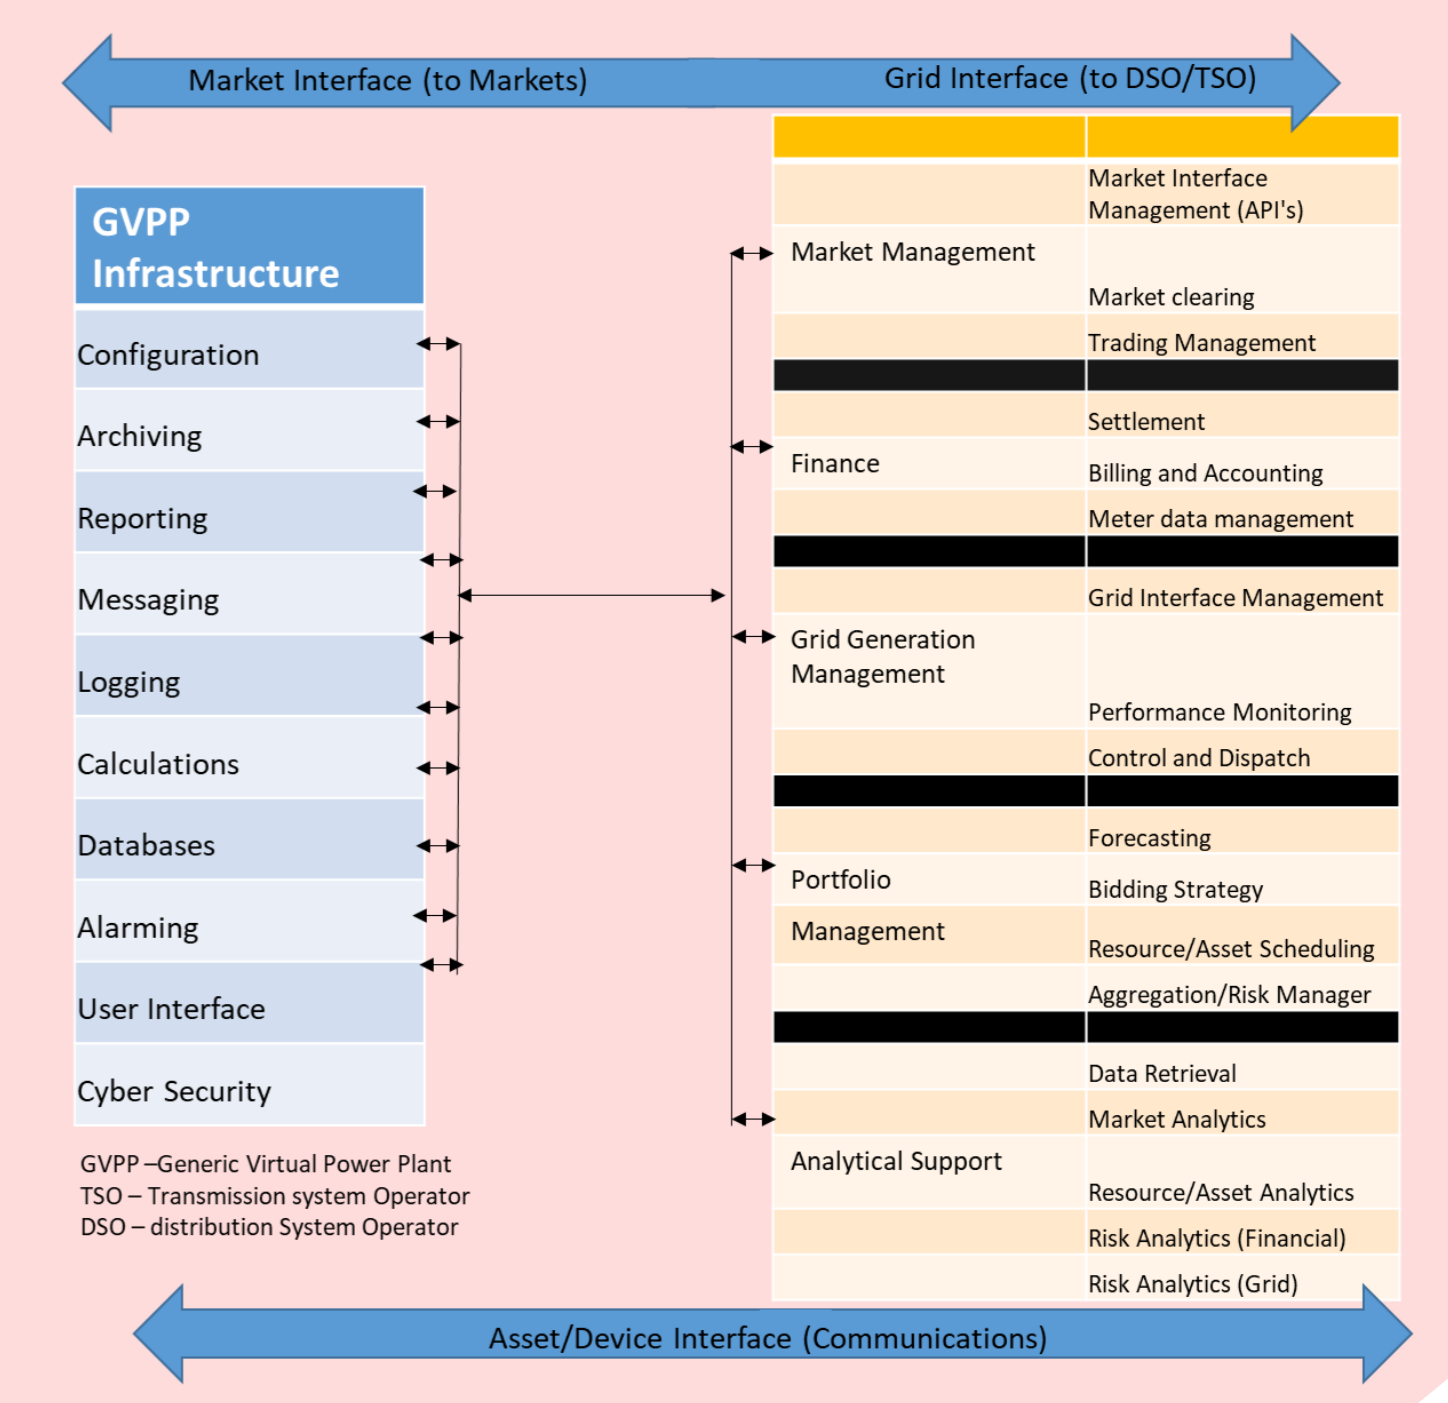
Market Interface (to Markets) Grid Interface (to DSO/TSO)

GVPP Infrastructure

Configuration

Archiving

Reporting

Messaging

Logging

Calculations

Databases

Alarming

User Interface

Cyber Security

GVPP –Generic Virtual Power Plant
TSO – Transmission system Operator
DSO – distribution System Operator

| | |
|---|---|
| | Market Interface Management (API's) |
| Market Management | Market clearing |
| | Trading Management |
| | |
| | Settlement |
| Finance | Billing and Accounting |
| | Meter data management |
| | |
| | Grid Interface Management |
| Grid Generation Management | Performance Monitoring |
| | Control and Dispatch |
| | |
| | Forecasting |
| Portfolio | Bidding Strategy |
| Management | Resource/Asset Scheduling |
| | Aggregation/Risk Manager |
| | |
| | Data Retrieval |
| | Market Analytics |
| Analytical Support | Resource/Asset Analytics |
| | Risk Analytics (Financial) |
| | Risk Analytics (Grid) |

Asset/Device Interface (Communications)